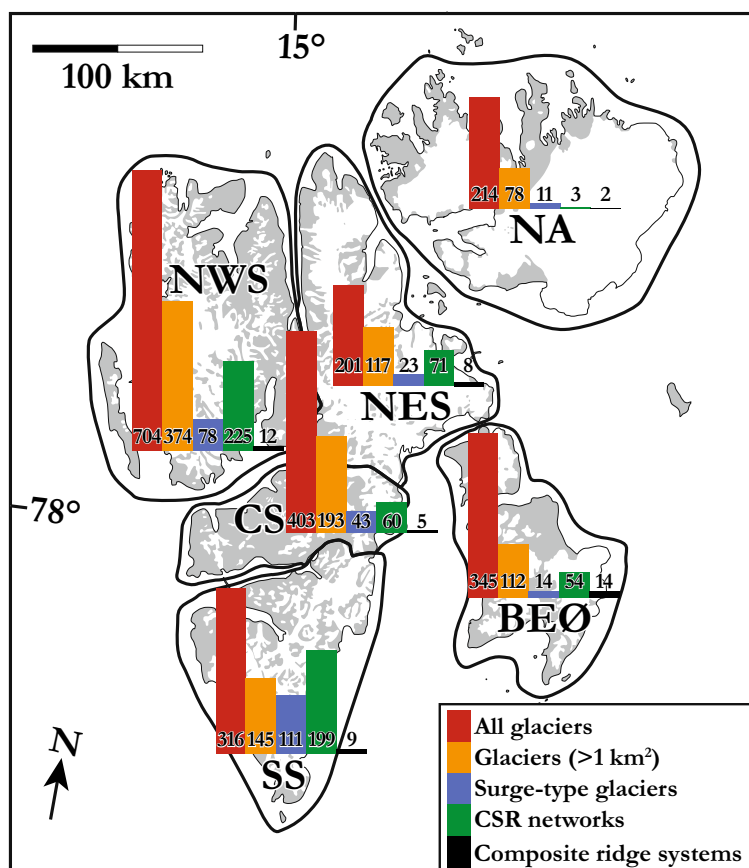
15°

100 km

NA

214 78 11 3 2

NWS

704 374 78 225 12

NES

201 117 23 71 8

78°

CS

403 193 43 60 5

BEØ

345 112 14 54 14

SS

316 145 111 199 9

N

All glaciers
Glaciers (>1 km$^2$)
Surge-type glaciers
CSR networks
Composite ridge systems